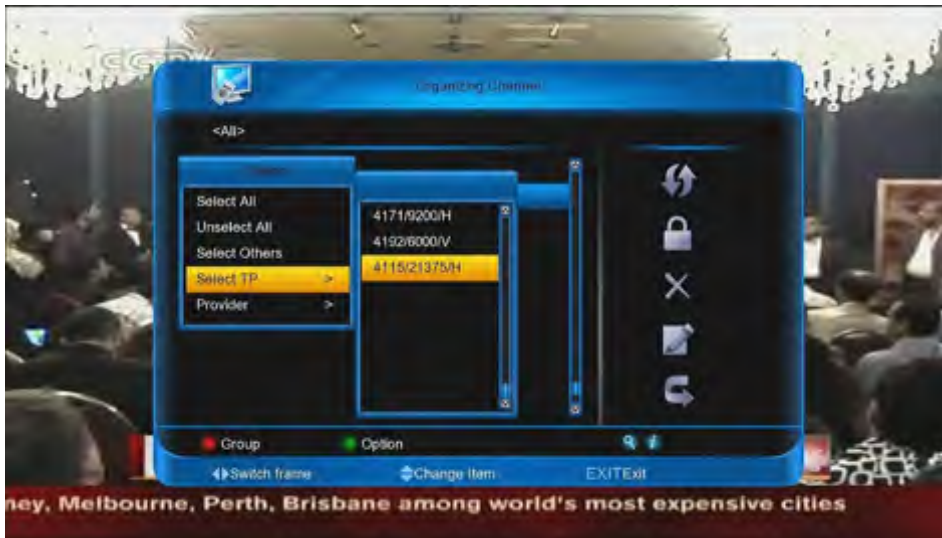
Organizing Channel

<All>

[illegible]

Select All
Unselect All
Select Others
Select TP >
Provider >

4171/9200/H
4192/6000/V
4115/21375/H

Group
Option

Switch frame
Change Item
EXITExit

ney, Melbourne, Perth, Brisbane among world's most expensive cities